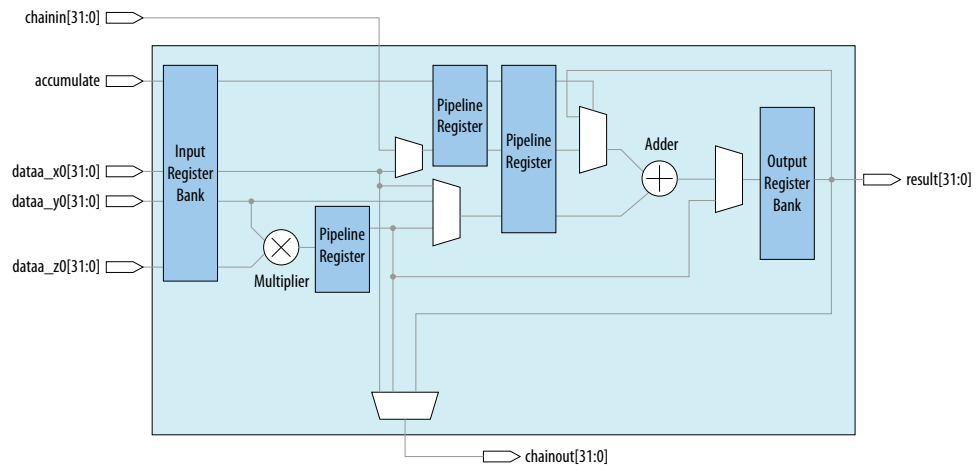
chainin[31:0]

accumulate

dataa_x0[31:0]

dataa_y0[31:0]

dataa_z0[31:0]

Input Register Bank

Multiplier

Pipeline Register

Pipeline Register

Pipeline Register

Adder

Output Register Bank

result[31:0]

chainout[31:0]